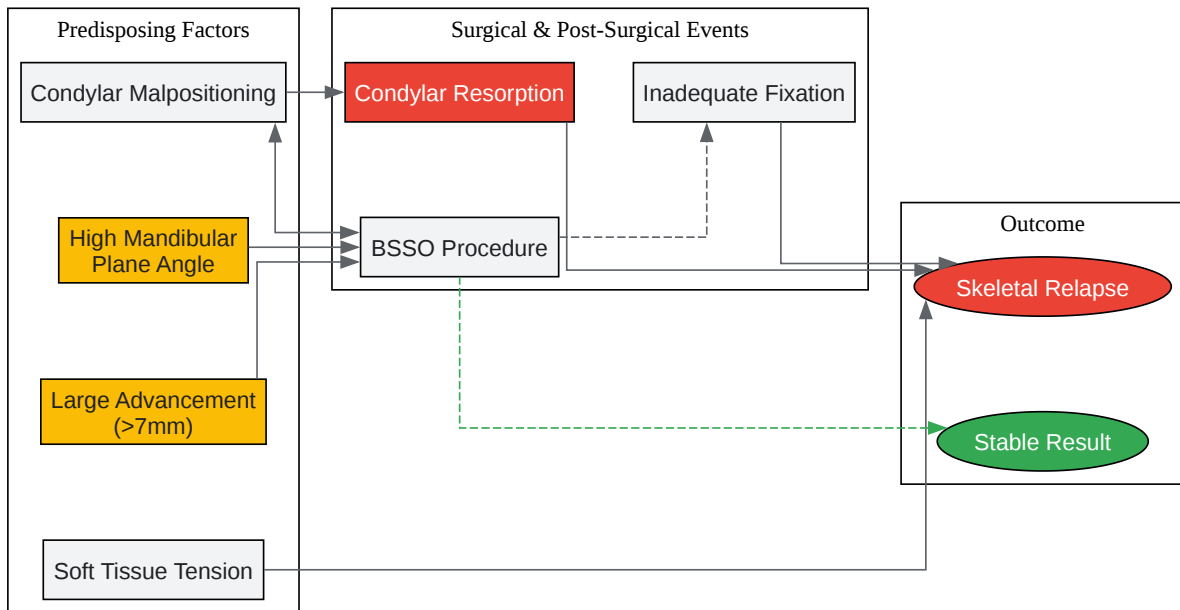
Predisposing Factors

Condylar Malpositioning

High Mandibular Plane Angle

Large Advancement (>7mm)

Soft Tissue Tension

Surgical & Post-Surgical Events

Condylar Resorption

Inadequate Fixation

BSSO Procedure

Outcome

Skeletal Relapse

Stable Result